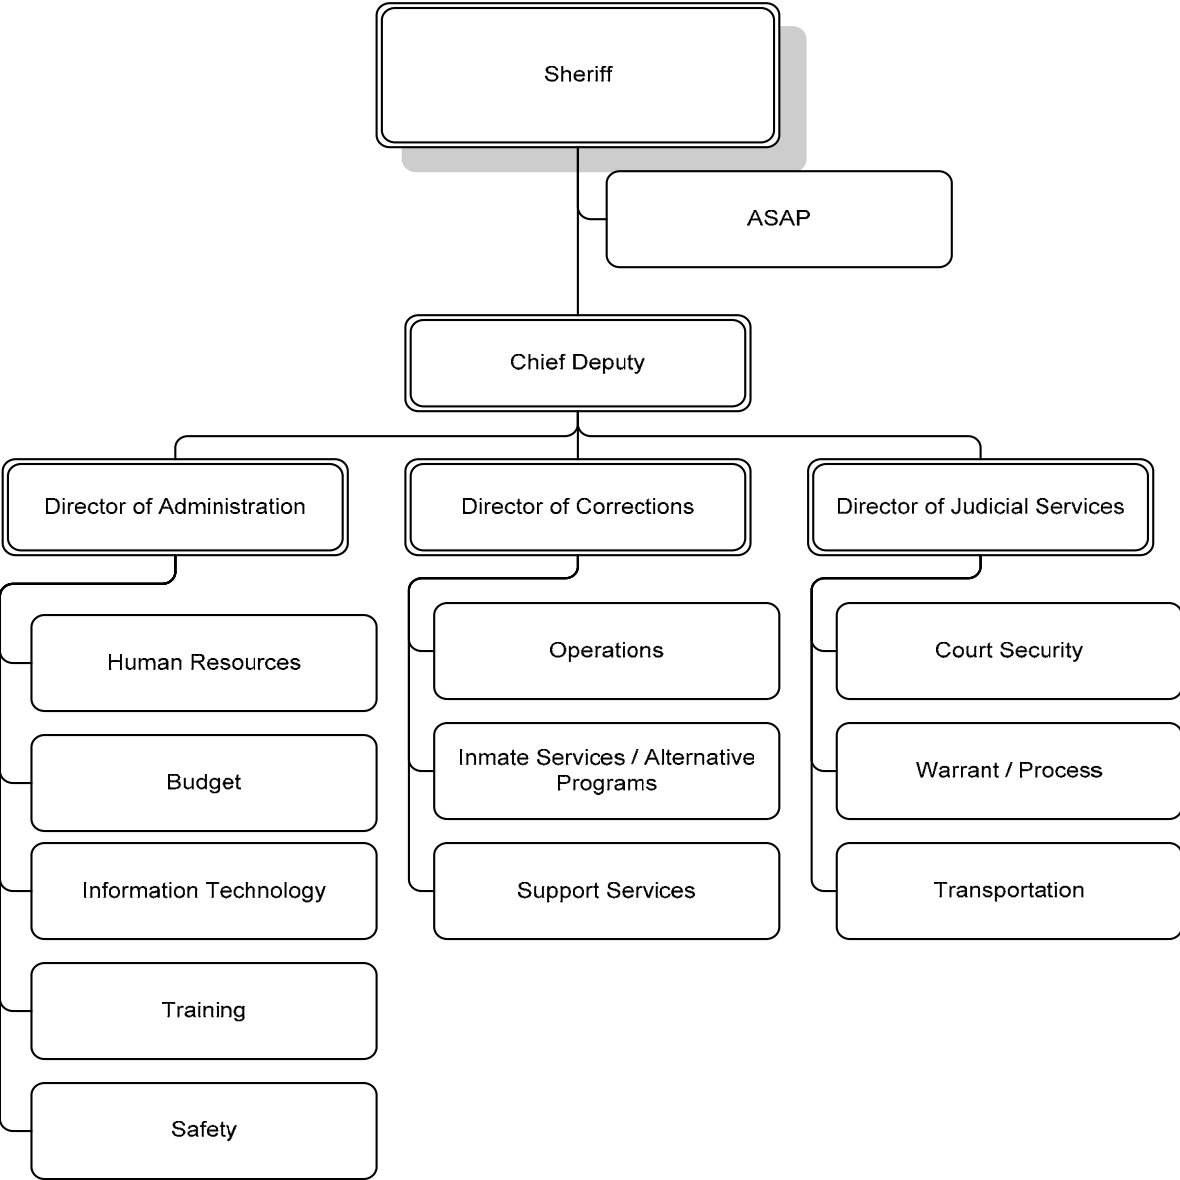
Sheriff

ASAP

Chief Deputy

Director of Administration

Human Resources

Budget

Information Technology

Training

Safety

Director of Corrections

Operations

Inmate Services / Alternative Programs

Support Services

Director of Judicial Services

Court Security

Warrant / Process

Transportation